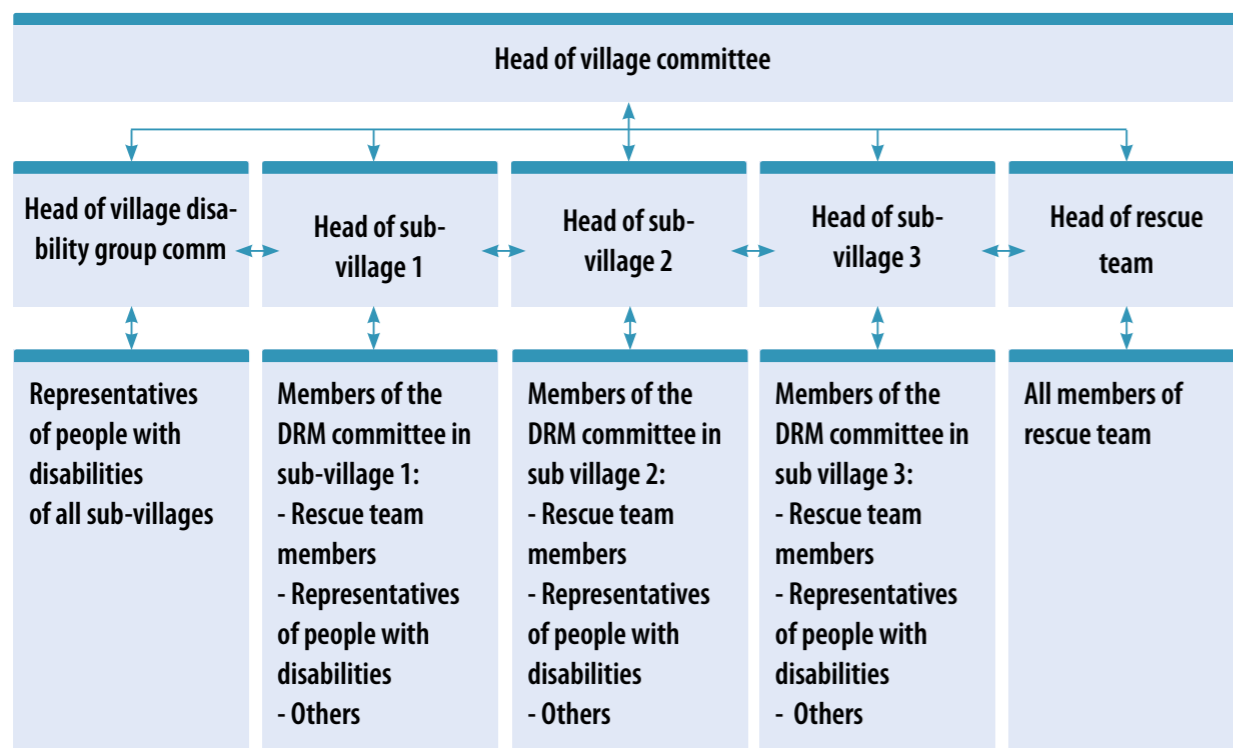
Head of village committee

Head of village disability group comm

Head of sub-village 1

Head of sub-village 2

Head of sub-village 3

Head of rescue team

Representatives of people with disabilities of all sub-villages

Members of the DRM committee in sub-village 1:
- Rescue team members
- Representatives of people with disabilities
- Others

Members of the DRM committee in sub village 2:
- Rescue team members
- Representatives of people with disabilities
- Others

Members of the DRM committee in sub village 3:
- Rescue team members
- Representatives of people with disabilities
- Others

All members of rescue team